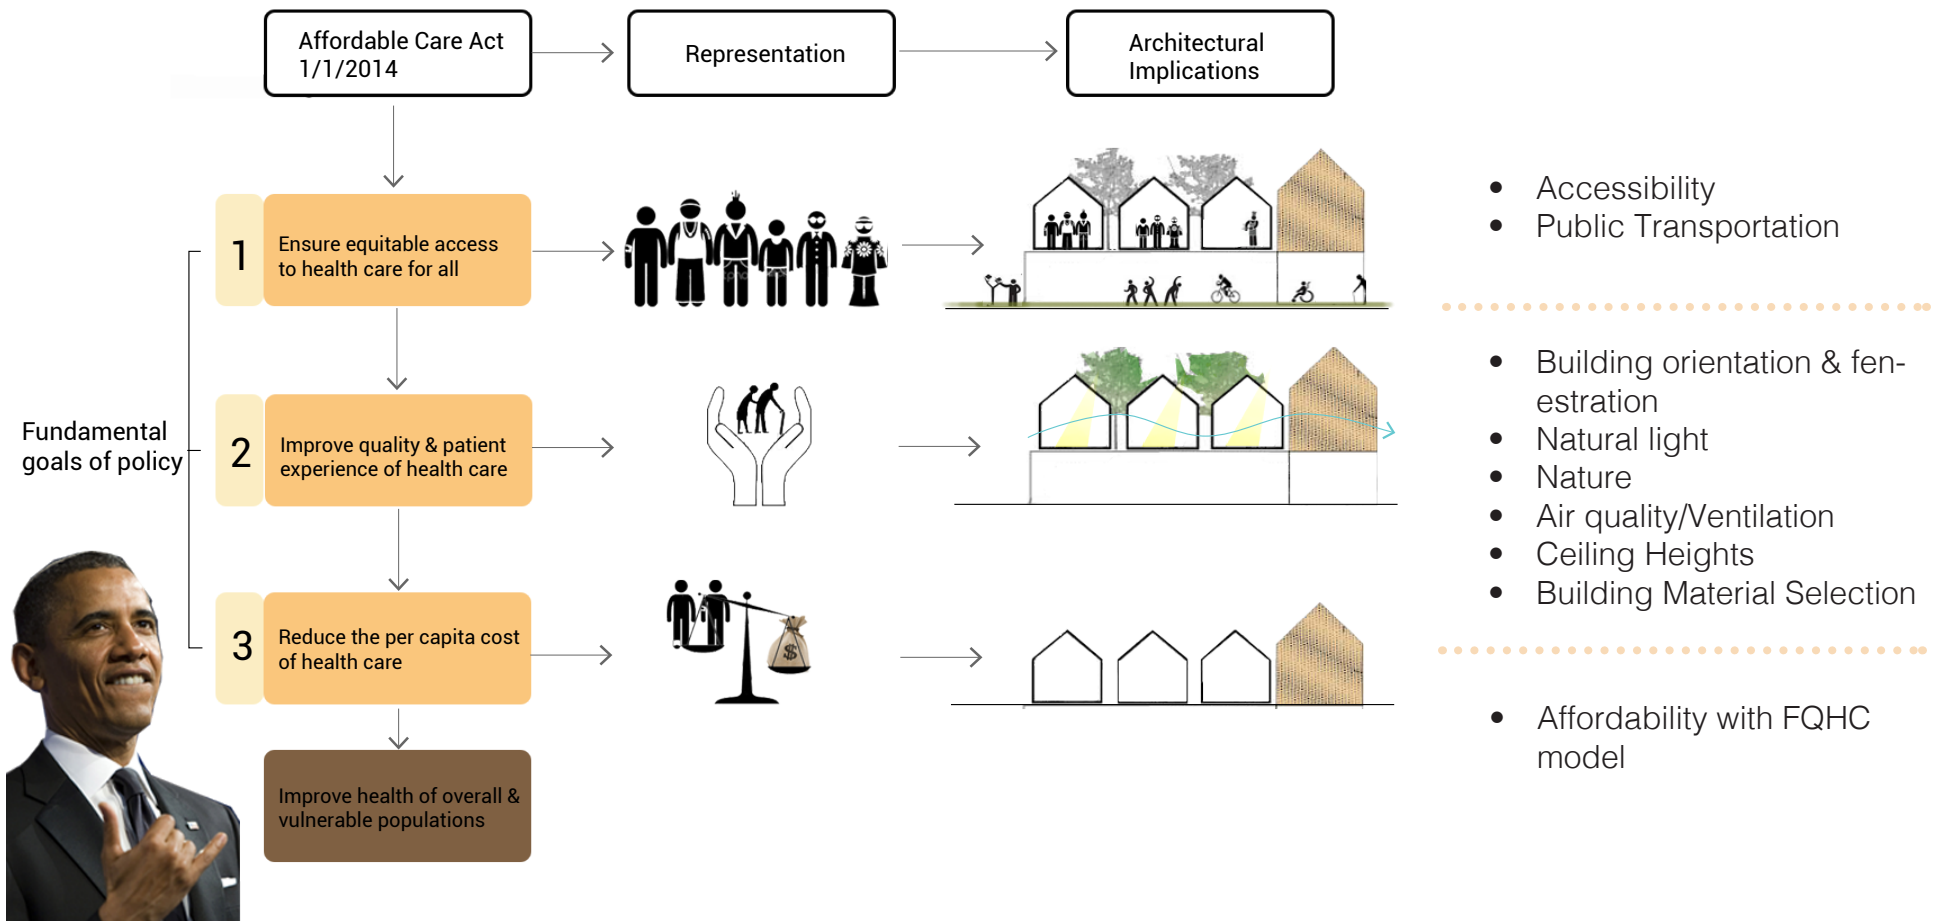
Affordable Care Act 1/1/2014

Representation

Architectural Implications

Fundamental goals of policy

1 Ensure equitable access to health care for all

2 Improve quality & patient experience of health care

3 Reduce the per capita cost of health care

Improve health of overall & vulnerable populations

$

- Accessibility
- Public Transportation

- Building orientation & fenestration
- Natural light
- Nature
- Air quality/Ventilation
- Ceiling Heights
- Building Material Selection

- Affordability with FQHC model